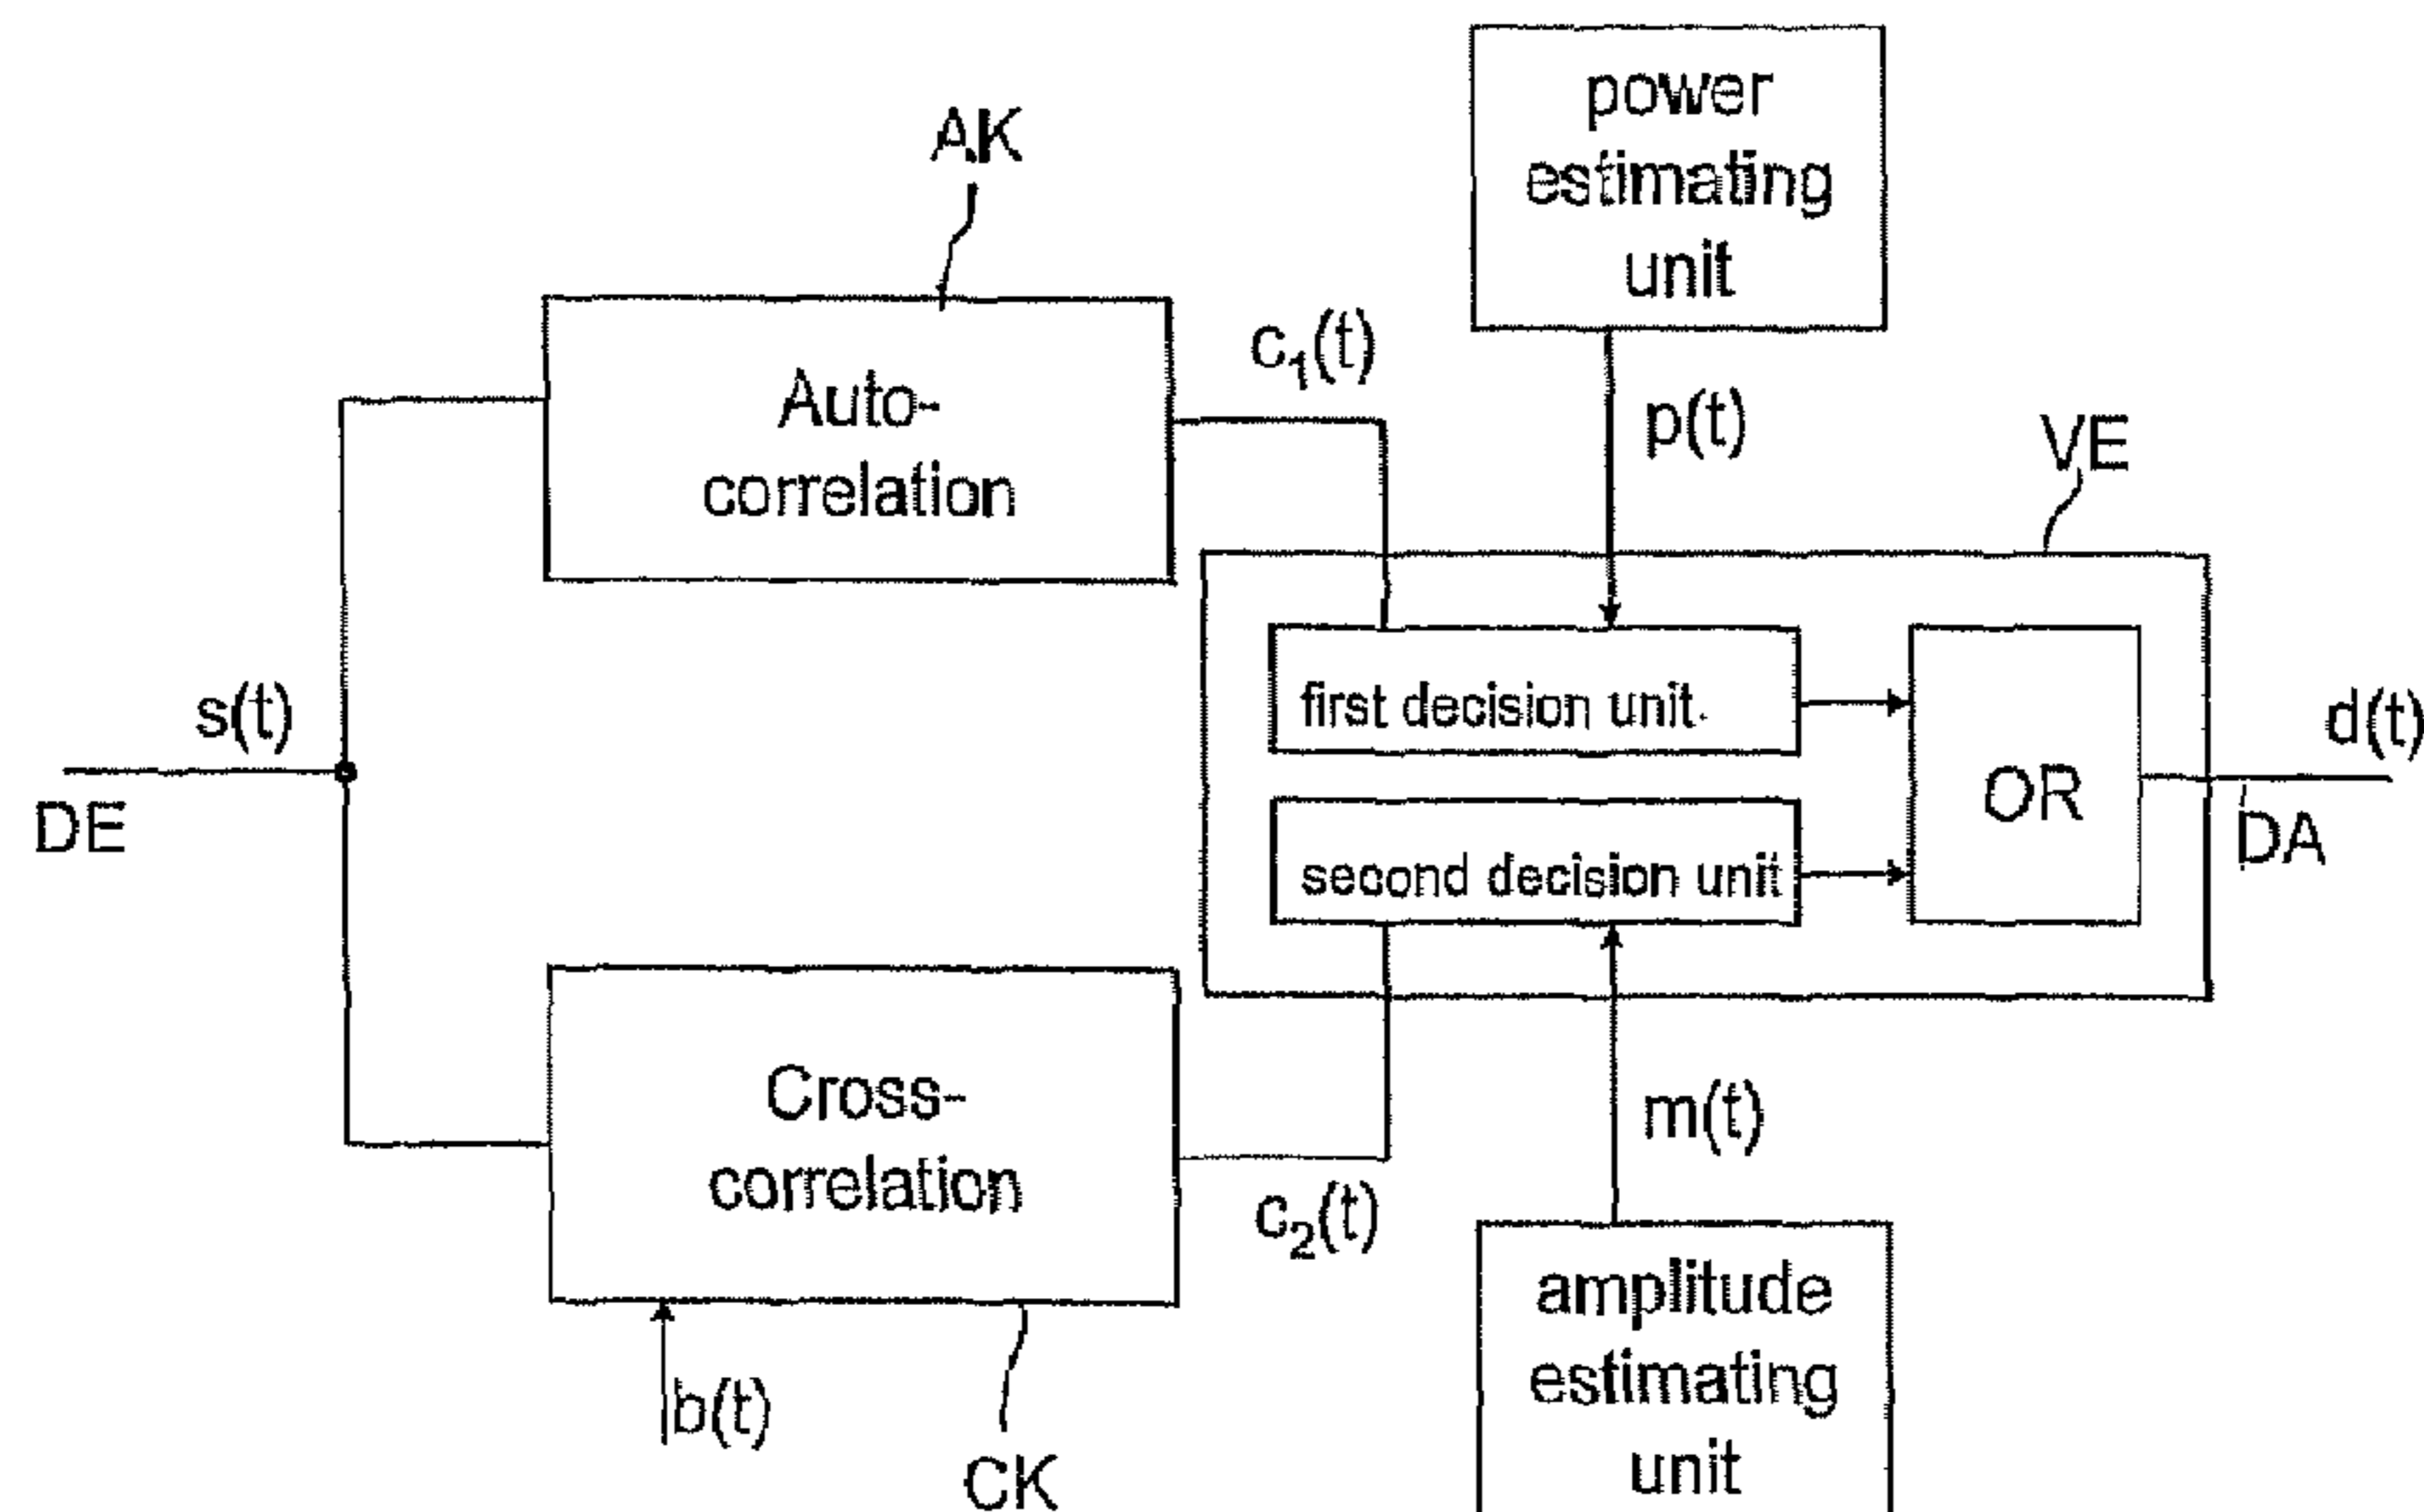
power estimating unit

AK

Auto-correlation

$c_1(t)$

p(t)

VE

s(t)

DE

first decision unit

second decision unit

OR

d(t)

DA

Cross-correlation

m(t)

$c_2(t)$

b(t)

CK

amplitude estimating unit